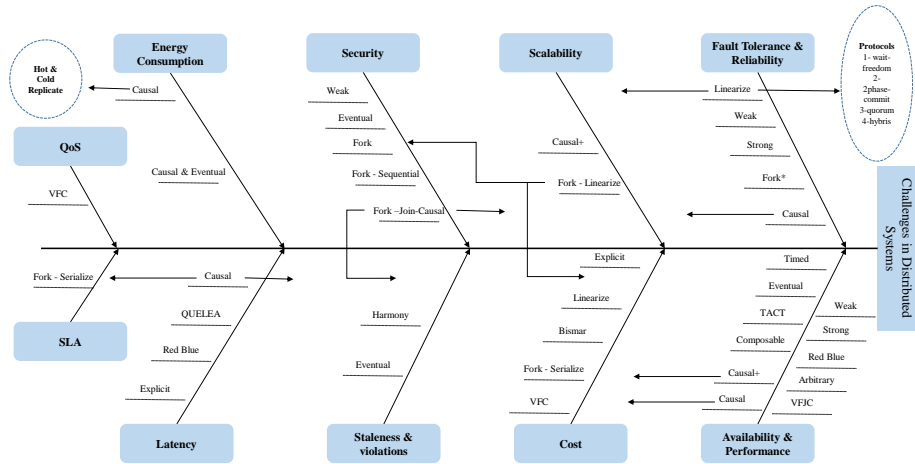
Hot & Cold Replicate

Energy Consumption

Security

Scalability

Fault Tolerance & Reliability

Protocols
1- wait-freedom
2- 2phase-commit
3-quorum
4-hybris

Causal

Weak

Eventual

Fork

Fork - Sequential

Fork –Join-Causal

Causal & Eventual

QoS

VFC

Causal+

Fork - Linearize

Linearize

Weak

Strong

Fork*

Causal

Challenges in Distributed Systems

Fork - Serialize

Causal

Explicit

Timed

Eventual

TACT

Composable

Weak

Strong

Red Blue

Arbitrary

VFJC

QUELEA

Red Blue

Explicit

Harmony

Eventual

Linearize

Bismar

Fork - Serialize

VFC

Causal+

Causal

SLA

Latency

Staleness & violations

Cost

Availability & Performance